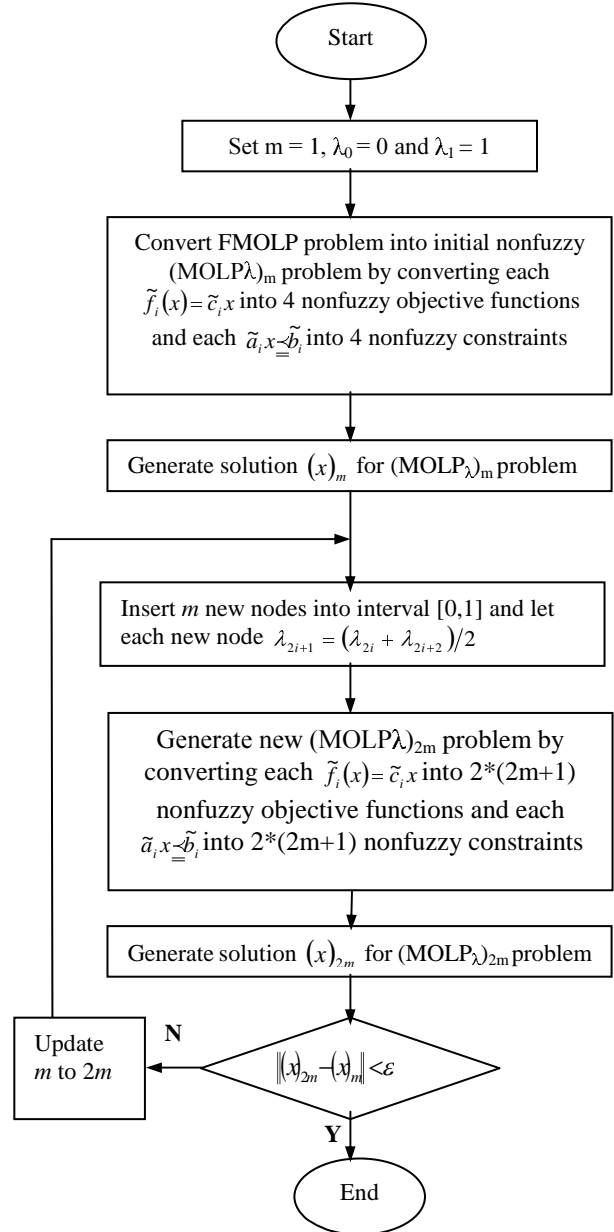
Start

Set m = 1, $\lambda_0 = 0$ and $\lambda_1 = 1$

Convert FMOLP problem into initial nonfuzzy $(MOLP\lambda)_m$ problem by converting each $\tilde{f}_i(x) = \tilde{c}_i x$ into 4 nonfuzzy objective functions and each $\tilde{a}_i x \precsim \tilde{b}_i$ into 4 nonfuzzy constraints

Generate solution $(x)_m$ for $(MOLP_\lambda)_m$ problem

Insert *m* new nodes into interval [0,1] and let each new node $\lambda_{2i+1} = (\lambda_{2i} + \lambda_{2i+2})/2$

Generate new $(MOLP\lambda)_{2m}$ problem by converting each $\tilde{f}_i(x) = \tilde{c}_i x$ into 2*(2m+1) nonfuzzy objective functions and each $\tilde{a}_i x \precsim \tilde{b}_i$ into 2*(2m+1) nonfuzzy constraints

Generate solution $(x)_{2m}$ for $(MOLP_\lambda)_{2m}$ problem

$\|(x)_{2m} - (x)_m\| < \varepsilon$

N

Update *m* to 2*m*

Y

End